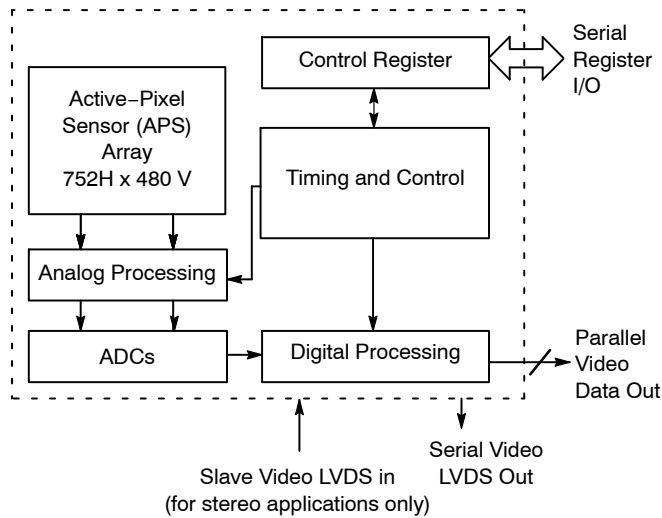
Control Register

Serial Register I/O

Active−Pixel Sensor (APS) Array 752H x 480 V

Timing and Control

Analog Processing

ADCs

Digital Processing

Parallel Video Data Out

Serial Video LVDS Out

Slave Video LVDS in (for stereo applications only)